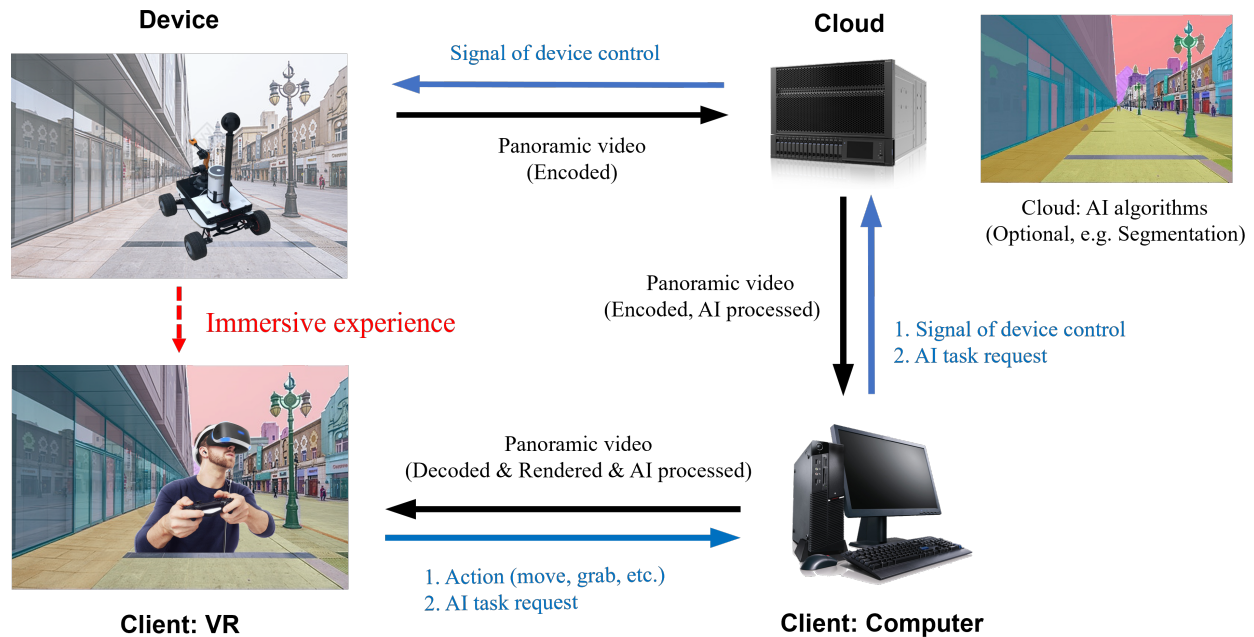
Device

Cloud

Signal of device control

Panoramic video
(Encoded)

Cloud: AI algorithms
(Optional, e.g. Segmentation)

Immersive experience

Panoramic video
(Encoded, AI processed)

1. Signal of device control
2. AI task request

Panoramic video
(Decoded & Rendered & AI processed)

1. Action (move, grab, etc.)
2. AI task request

Client: VR

Client: Computer